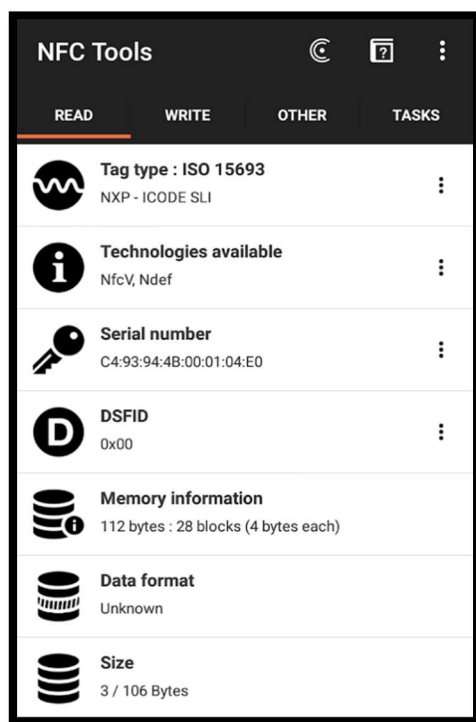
NFC Tools

READ WRITE OTHER TASKS

Tag type : ISO 15693
NXP - ICODE SLI

Technologies available
NfcV, Ndef

Serial number
C4:93:94:4B:00:01:04:E0

DSFID
0x00

Memory information
112 bytes : 28 blocks (4 bytes each)

Data format
Unknown

Size
3 / 106 Bytes